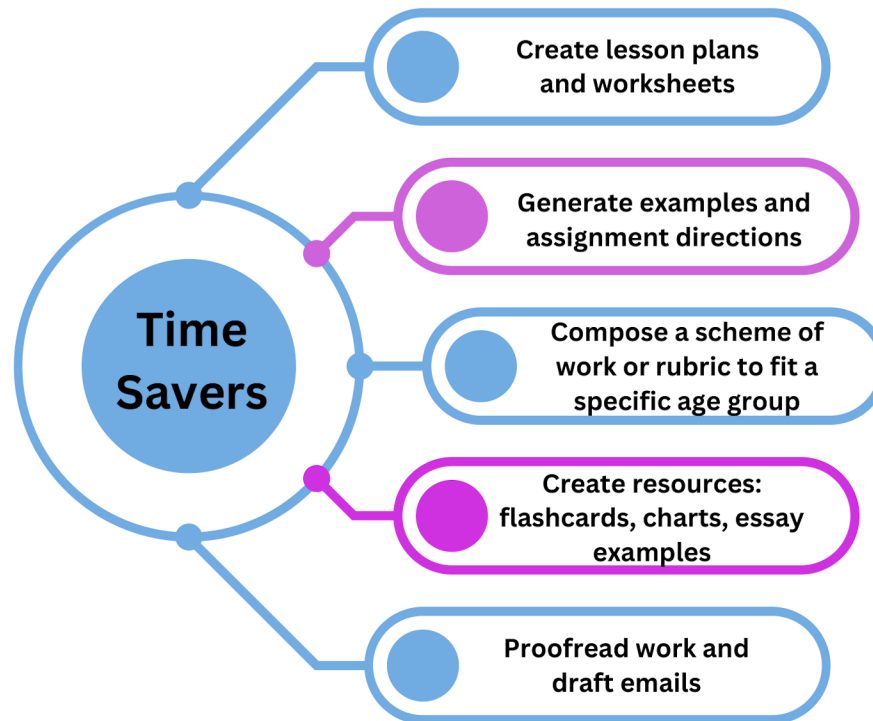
Time Savers

Create lesson plans and worksheets

Generate examples and assignment directions

Compose a scheme of work or rubric to fit a specific age group

Create resources: flashcards, charts, essay examples

Proofread work and draft emails